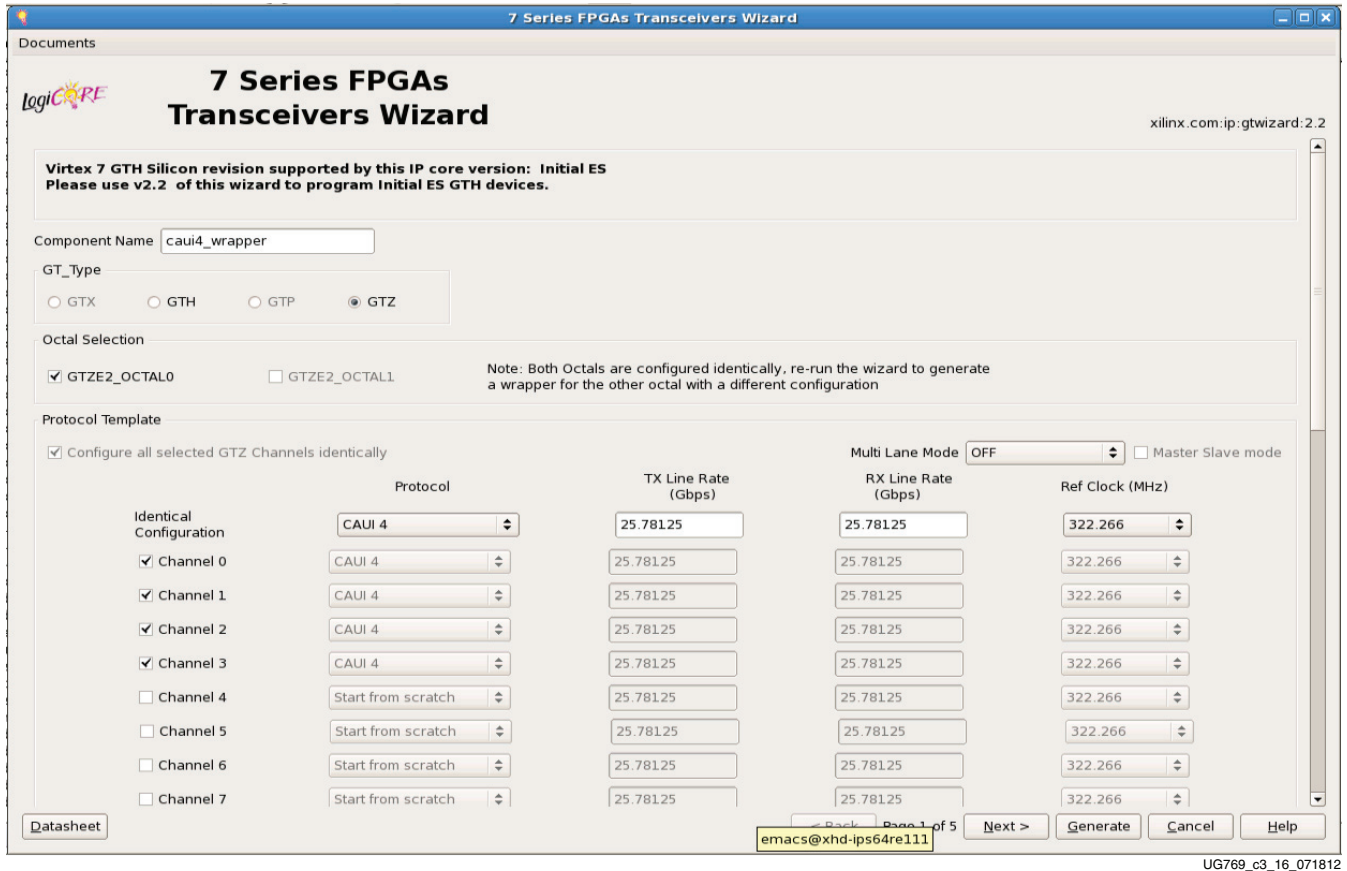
7 Series FPGAs Transceivers Wizard

Documents

logiCORE

7 Series FPGAs Transceivers Wizard

xilinx.com:ip:gtwizard:2.2

Virtex 7 GTH Silicon revision supported by this IP core version: Initial ES
Please use v2.2 of this wizard to program Initial ES GTH devices.

Component Name caui4_wrapper

GT_Type

GTX GTH GTP GTZ

Octal Selection

GTZE2_OCTAL0 GTZE2_OCTAL1

Note: Both Octals are configured identically, re-run the wizard to generate a wrapper for the other octal with a different configuration

Protocol Template

Configure all selected GTZ Channels identically

Multi Lane Mode OFF Master Slave mode

| | Protocol | TX Line Rate (Gbps) | RX Line Rate (Gbps) | Ref Clock (MHz) |
|---|---|---|---|---|
| Identical Configuration | CAUI 4 | 25.78125 | 25.78125 | 322.266 |
| Channel 0 | CAUI 4 | 25.78125 | 25.78125 | 322.266 |
| Channel 1 | CAUI 4 | 25.78125 | 25.78125 | 322.266 |
| Channel 2 | CAUI 4 | 25.78125 | 25.78125 | 322.266 |
| Channel 3 | CAUI 4 | 25.78125 | 25.78125 | 322.266 |
| Channel 4 | Start from scratch | 25.78125 | 25.78125 | 322.266 |
| Channel 5 | Start from scratch | 25.78125 | 25.78125 | 322.266 |
| Channel 6 | Start from scratch | 25.78125 | 25.78125 | 322.266 |
| Channel 7 | Start from scratch | 25.78125 | 25.78125 | 322.266 |

Datasheet

< Back Page 1 of 5 Next > Generate Cancel Help

emacs@xhd-ips64re111

UG769_c3_16_071812